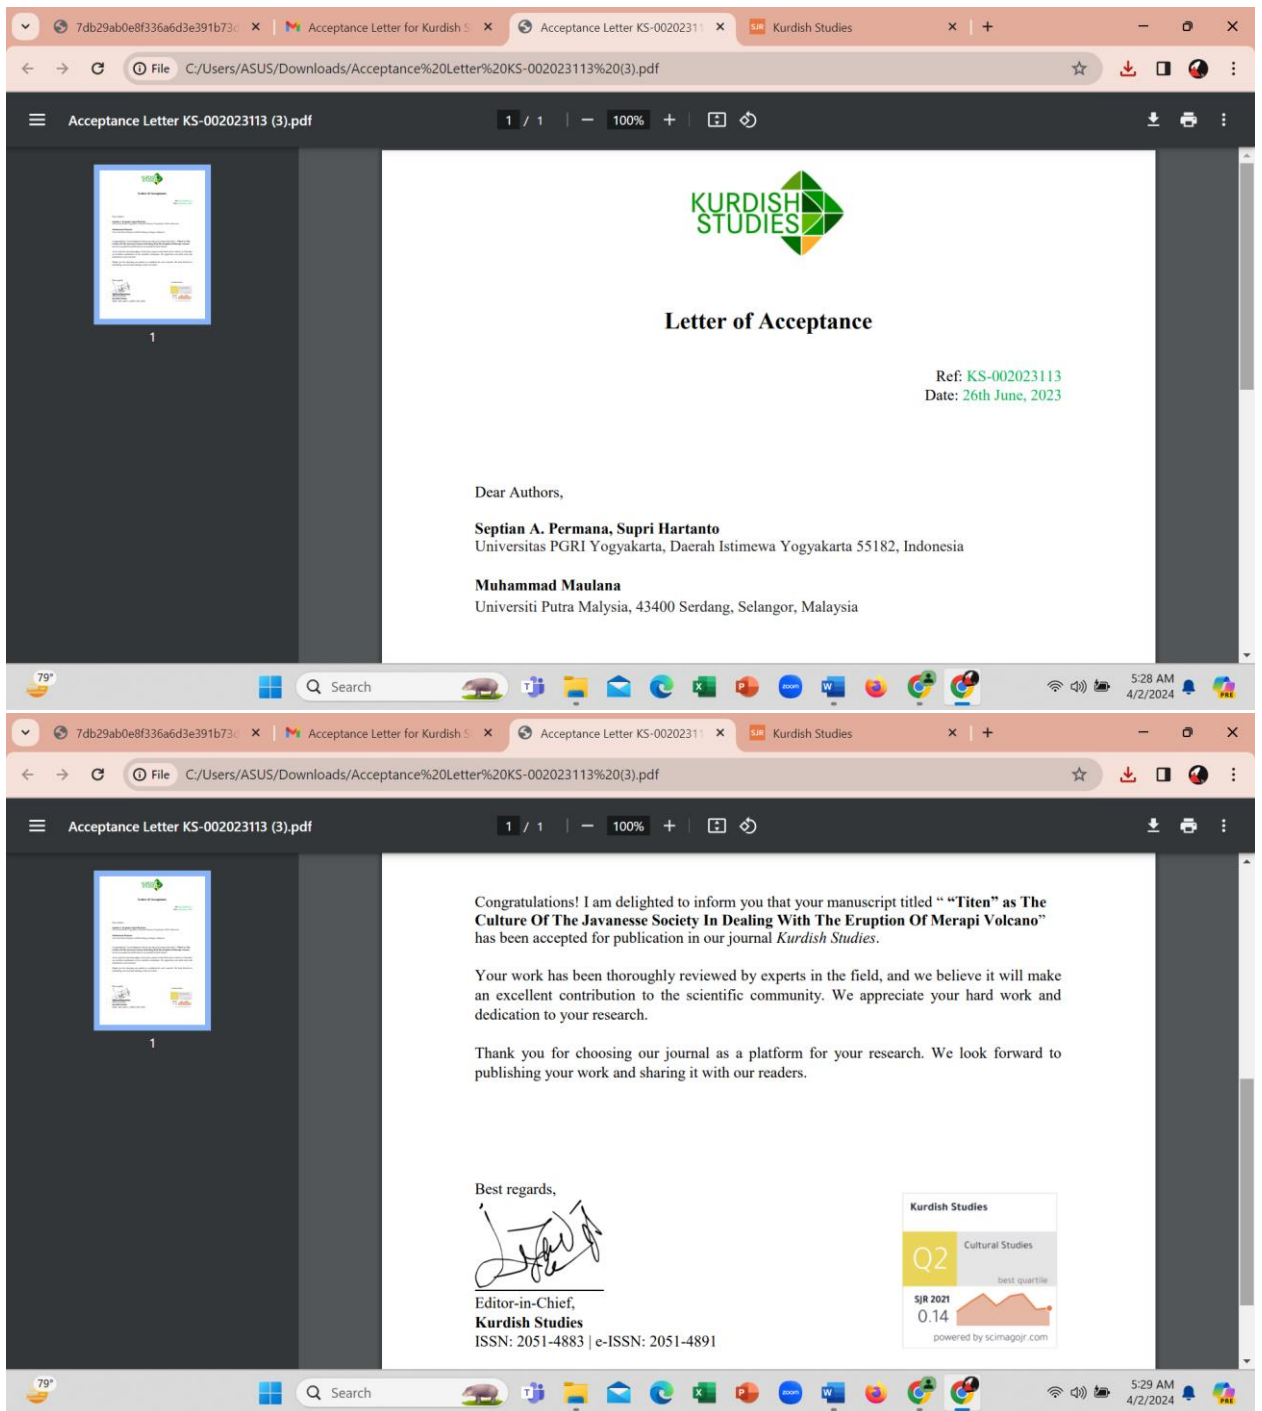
7db29ab0e8f336a6d3e391b73c ×
Acceptance Letter for Kurdish S ×
Acceptance Letter KS-00202311 ×
Kurdish Studies ×
+

File C:/Users/ASUS/Downloads/Acceptance%20Letter%20KS-002023113%20(3).pdf

Acceptance Letter KS-002023113 (3).pdf
1 / 1 | — 100% +

1

KURDISH STUDIES

Letter of Acceptance

Ref: KS-002023113
Date: 26th June, 2023

Dear Authors,

Septian A. Permana, Supri Hartanto
Universitas PGRI Yogyakarta, Daerah Istimewa Yogyakarta 55182, Indonesia

Muhammad Maulana
Universiti Putra Malysia, 43400 Serdang, Selangor, Malaysia

79°
Search
5:28 AM
4/2/2024

7db29ab0e8f336a6d3e391b73c ×
Acceptance Letter for Kurdish S ×
Acceptance Letter KS-00202311 ×
Kurdish Studies ×
+

File C:/Users/ASUS/Downloads/Acceptance%20Letter%20KS-002023113%20(3).pdf

Acceptance Letter KS-002023113 (3).pdf
1 / 1 | — 100% +

1

Congratulations! I am delighted to inform you that your manuscript titled " "Titen" as The Culture Of The Javanesse Society In Dealing With The Eruption Of Merapi Volcano" has been accepted for publication in our journal Kurdish Studies.

Your work has been thoroughly reviewed by experts in the field, and we believe it will make an excellent contribution to the scientific community. We appreciate your hard work and dedication to your research.

Thank you for choosing our journal as a platform for your research. We look forward to publishing your work and sharing it with our readers.

Best regards,

Editor-in-Chief,
Kurdish Studies
ISSN: 2051-4883 | e-ISSN: 2051-4891

Kurdish Studies
Q2
Cultural Studies
best quartile
SJR 2021
0.14
powered by scimagojr.com

79°
Search
5:29 AM
4/2/2024